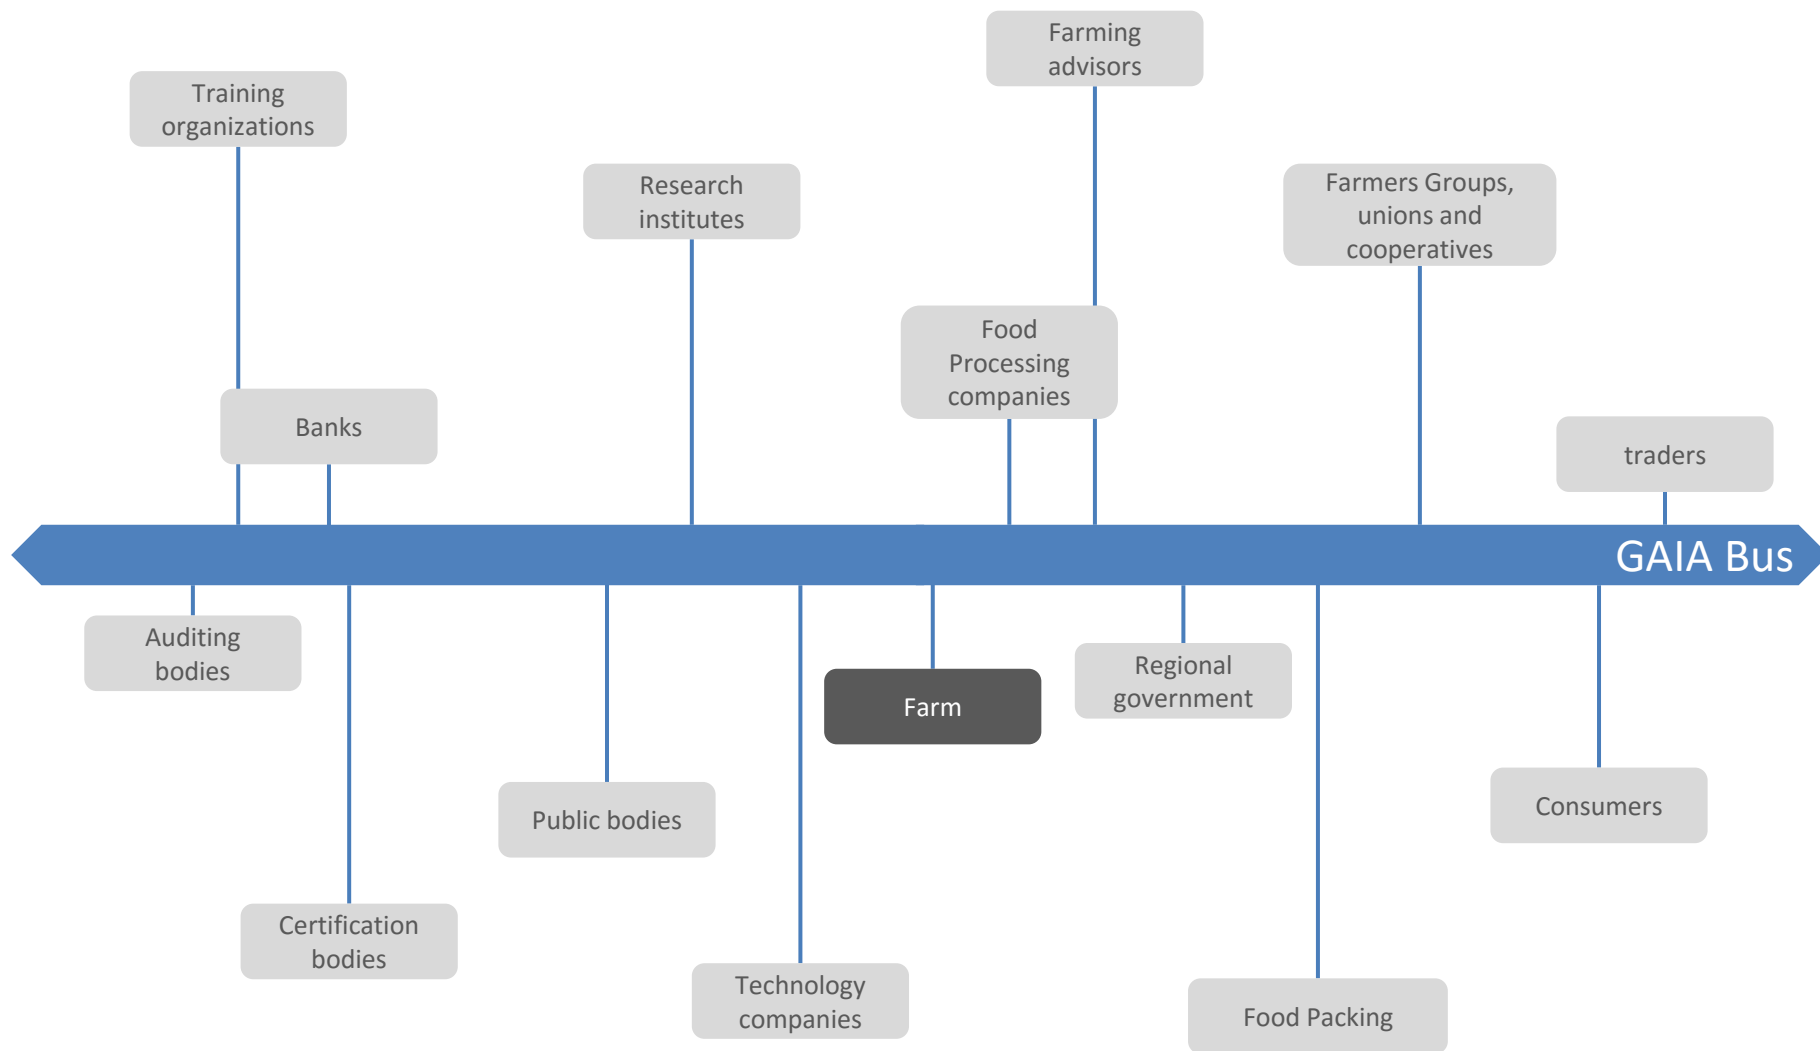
Farming advisors

Training organizations

Research institutes

Farmers Groups, unions and cooperatives

Food Processing companies

Banks

traders

GAIA Bus

Auditing bodies

Farm

Regional government

Public bodies

Consumers

Certification bodies

Technology companies

Food Packing